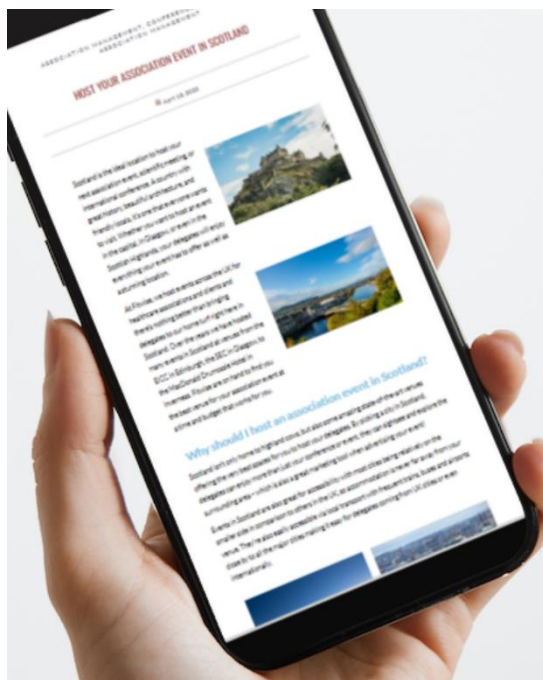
ASSOCIATION MANAGEMENT, CONFERENCE, ASSOCIATION MANAGEMENT

HOST YOUR ASSOCIATION EVENT IN SCOTLAND

April 18, 2020

Scotland is the ideal location to host your next association event, scientific meeting, or international conference. A country with great history, beautiful architecture, and friendly locals, it's one that everyone wants to visit. Whether you want to host an event in the capital, in Glasgow, or even in the Scottish Highlands, your delegates will enjoy everything our events have to offer as well as a stunning location.

At Fitwise, we host events across the UK for healthcare associations and clients and there's nothing better than bringing delegates to our home turf right here in Scotland. Over the years we have hosted many events in Scotland at venues from the EICC in Edinburgh, the SEC in Glasgow, to the MacDonald Drumossie Hotel in Inverness. Fitwise are on hand to find you the best venue for your association event at a time and budget that works for you.

Why should I host an association event in Scotland?

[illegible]